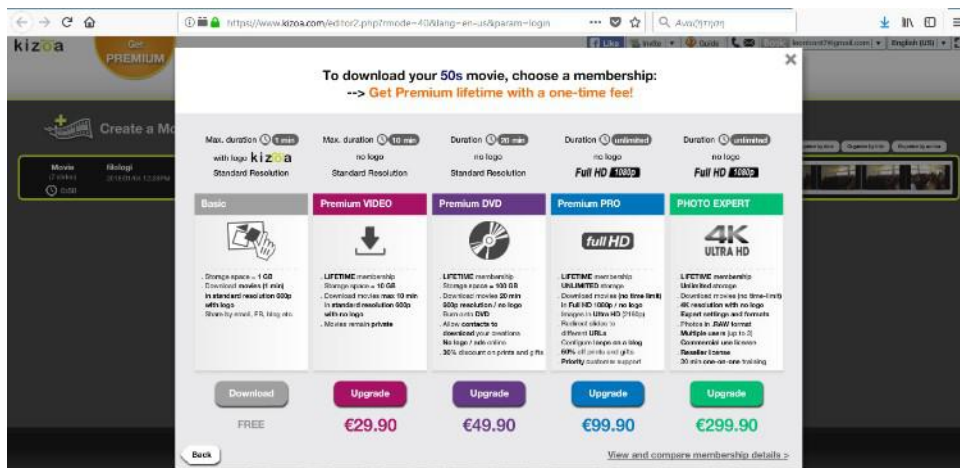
https://www.kizoa.com/editor2.php?mode=40&lang=en-us&param=login

Αναζήτηση

kizoa Get PREMIUM

Create a Mo

Movie (7 slides) 0:00 Biologi

To download your 50s movie, choose a membership:
--> Get Premium lifetime with a one-time fee!

| Max. duration 1 min with logo kizoa Standard Resolution | Max. duration 10 min no logo Standard Resolution | Duration 20 min no logo Standard Resolution | Duration unlimited no logo Full HD 1080p | Duration unlimited no logo Full HD 1080p |
|---|---|---|---|---|
| Basic | Premium VIDEO | Premium DVD | Premium PRO | PHOTO EXPERT |
| | | | full HD | 4K ULTRA HD |
| Storage space = 1 GB Download movies (1 min) in standard resolution 600p with logo Share by email, FB, blog etc. | LIFETIME membership Storage space = 10 GB Download movies max 10 min in standard resolution 600p with no logo Movies remain private | LIFETIME membership Storage space = 100 GB Download movies 20 min 600p resolution / no logo Burn onto DVD Allow contacts to download your creations No logo / ads online 30% discount on prints and gifts | LIFETIME membership UNLIMITED storage Download movies (no time limit) in Full HD 1080p / no logo Images in Ultra HD (2160p) Redirect slides to different URLs Configure logos on a blog 60% off prints and gifts Priority customer support | LIFETIME membership Unlimited storage Download movies (no time-limit) 4K resolution with no logo Expert settings and formats Photos in RAW format Multiple users (up to 3) Commercial use license Reseller license 30 min one-on-one training |
| Download | Upgrade | Upgrade | Upgrade | Upgrade |
| FREE | €29.90 | €49.90 | €99.90 | €299.90 |

Back

View and compare membership details >